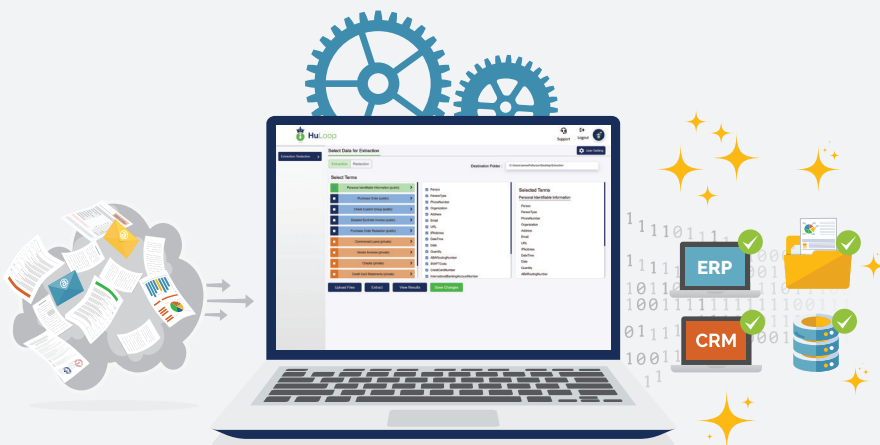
HuLoop

Support Logout

Select Data for Extraction

User Setting

Extraction Redaction

Extraction Redaction

Destination Folder:

Select Terms

Personal Identifiable Information (public)

Purchase Order (public)

Check Custom Group (public)

Detailed Exhibits Invoice (public)

Purchase Order Redaction (public)

Commercial Loans (private)

Vendor Invoices (private)

Checks (private)

Credit Card Statements (private)

Person
PersonType
PhoneNumber
Organization
Address
Email
URL
IPAddress
DateTime
Date
Quantity
ABARoutingNumber
SWIFTCode
CreditCardNumber
InternationalBankingAccountNumber

Selected Terms

Personal Identifiable Information

Person
PersonType
PhoneNumber
Organization
Address
Email
URL
IPAddress
DateTime
Date
Quantity
ABARoutingNumber

Upload Files Extract View Results Save Changes

ERP

CRM

1110011
1110101
10101111110001
1000110111100111
01110011
100101